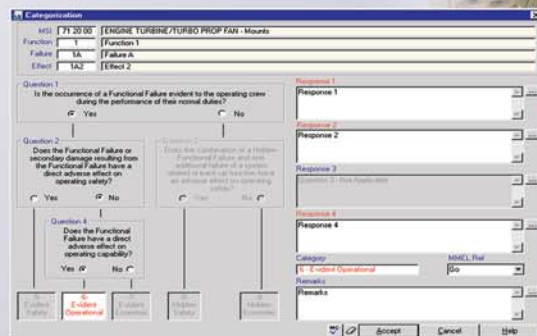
Categorization

MSI 71 20 00 ENGINE TURBINE/TURBO PROP FAN - Mounts
Function 1 Function 1
Failure 1A Failure A
Effect 1A2 Effect 2

Question 1
Is the occurence of a Functional Failure evident to the operating crew during the performance of their normal duties?
Yes No

Question 2
Does the Functional Failure or seconday damage resulting from the Functional Failure have a direct adverse effect on operating safety?
Yes No

Question 3
Does the combination of a Hidden Functional Failure and one additional failure of a system related or back-up function have an adverse effect on operating safety?
Yes No

Question 4
Does the Functional Failure have a direct adverse effect on operating capability?
Yes No

Evident Safety
6 - Evident Operational
Evident Economic
Hidden Safety
Hidden Economic

Response 1
Response 1

Response 2
Response 2

Response 3
Question 3 - Not Applicable

Response 4
Response 4

Category
6 - Evident Operational

MMEL Rel
Go

Remarks
Remarks

Accept Cancel Help